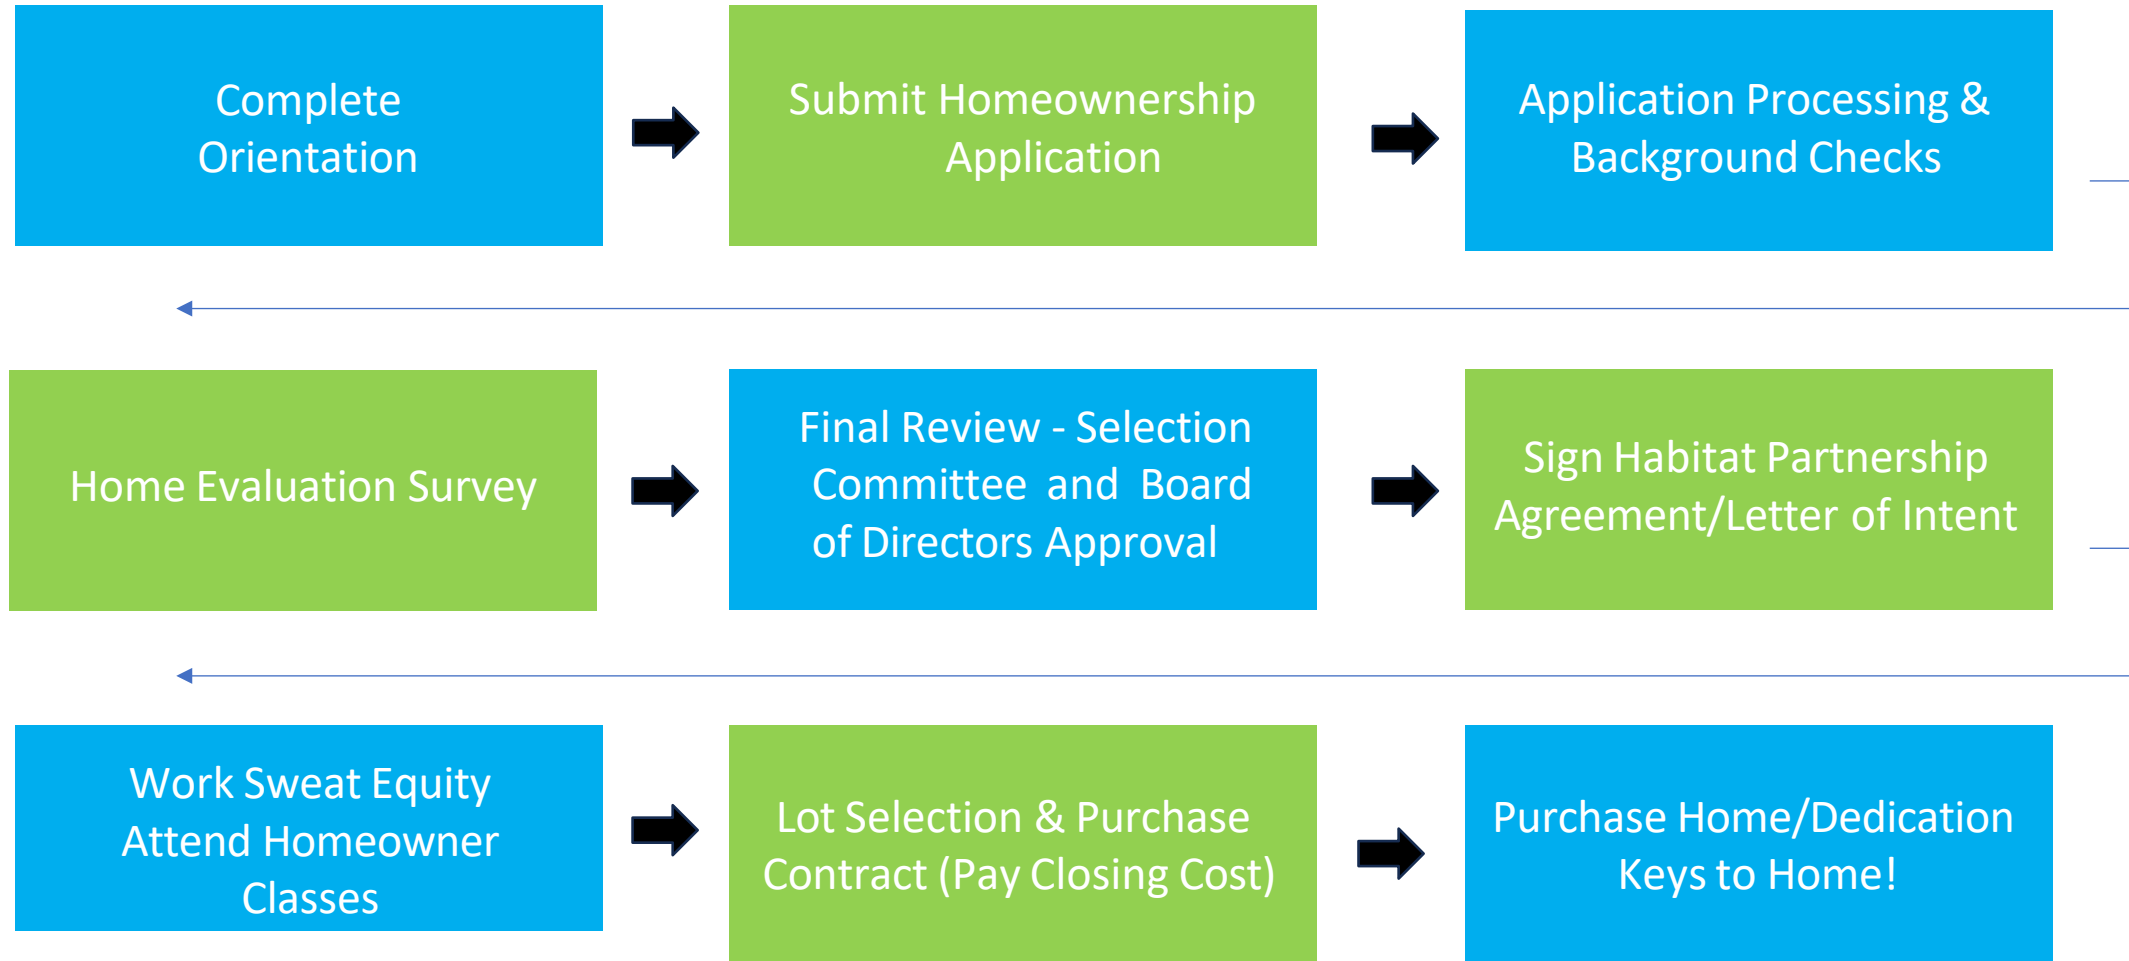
Complete Orientation

Submit Homeownership Application

Application Processing & Background Checks

Home Evaluation Survey

Final Review - Selection Committee and Board of Directors Approval

Sign Habitat Partnership Agreement/Letter of Intent

Work Sweat Equity Attend Homeowner Classes

Lot Selection & Purchase Contract (Pay Closing Cost)

Purchase Home/Dedication Keys to Home!